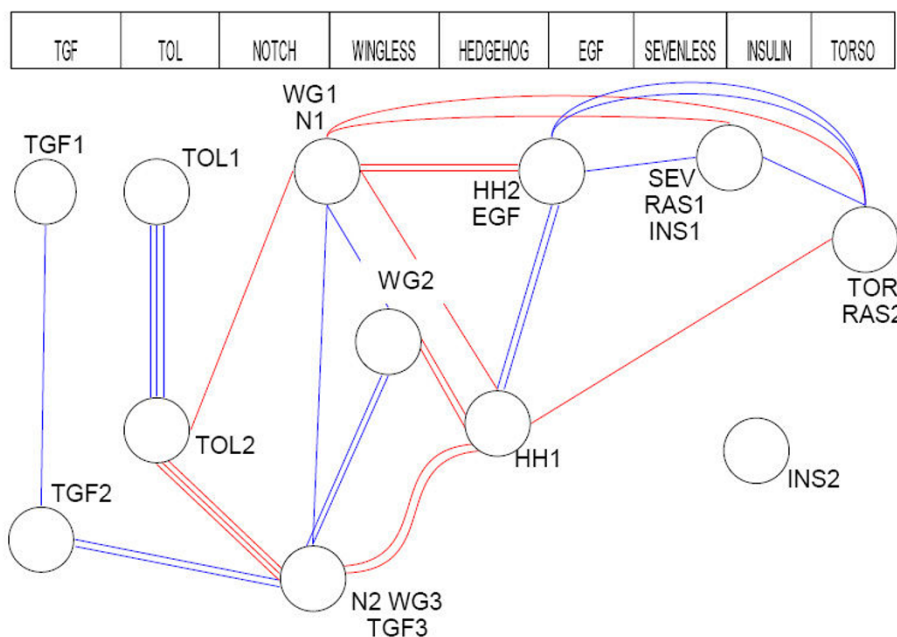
| TGF | TOL | NOTCH | WINGLESS | HEDGEHOG | EGF | SEVENLESS | INSULIN | TORSO |
|---|---|---|---|---|---|---|---|---|

WG1
N1

TGF1

TOL1

HH2
EGF

SEV
RAS1
INS1

TOR
RAS2

WG2

TOL2

HH1

INS2

TGF2

N2 WG3
TGF3